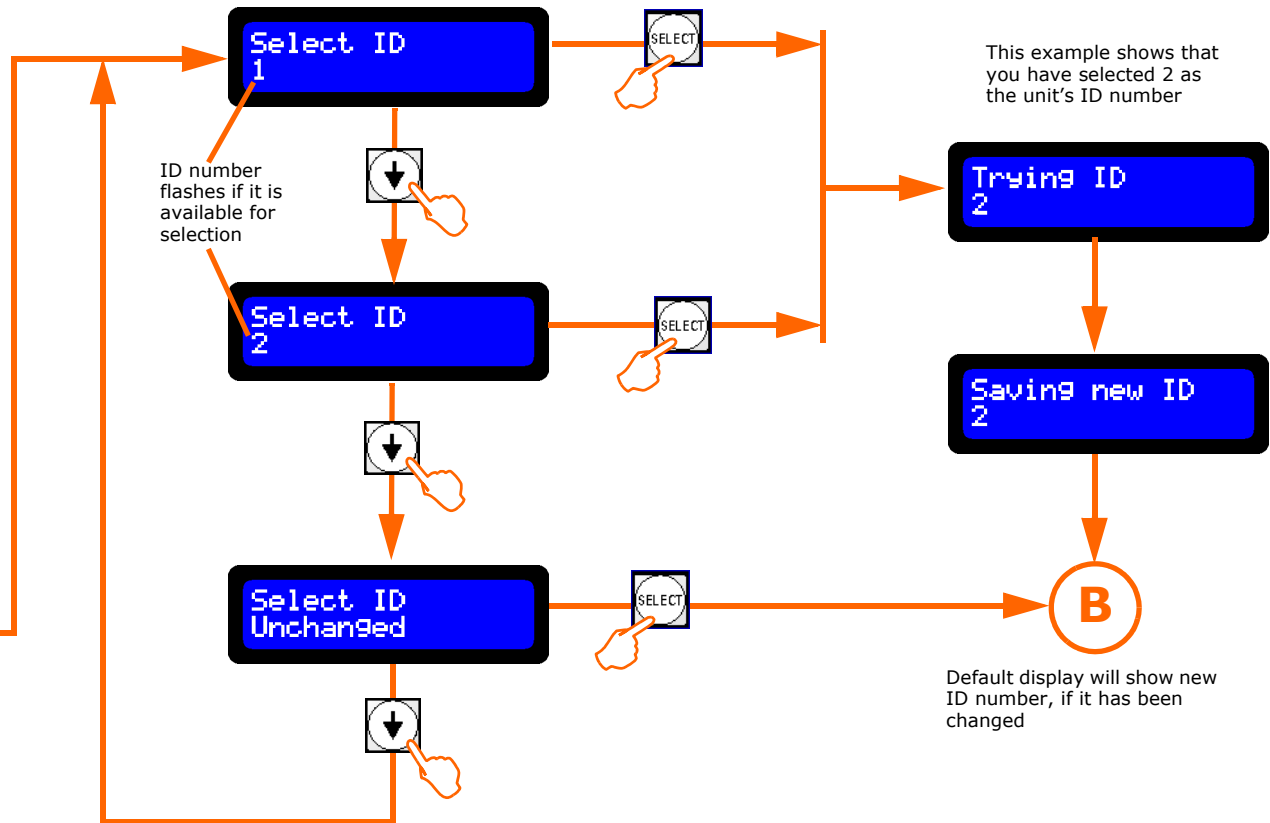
Select ID
1

SELECT

This example shows that you have selected 2 as the unit's ID number

ID number flashes if it is available for selection

Trying ID
2

Select ID
2

SELECT

Saving new ID
2

Select ID
Unchanged

SELECT

B

Default display will show new ID number, if it has been changed